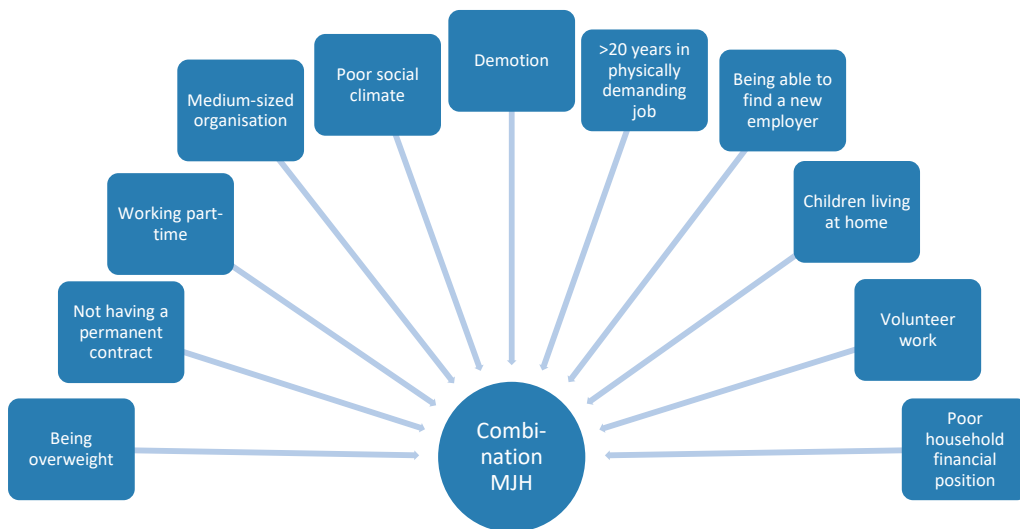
Demotion

Poor social climate

>20 years in physically demanding job

Medium-sized organisation

Being able to find a new employer

Working part-time

Children living at home

Not having a permanent contract

Volunteer work

Being overweight

Combination MJH

Poor household financial position